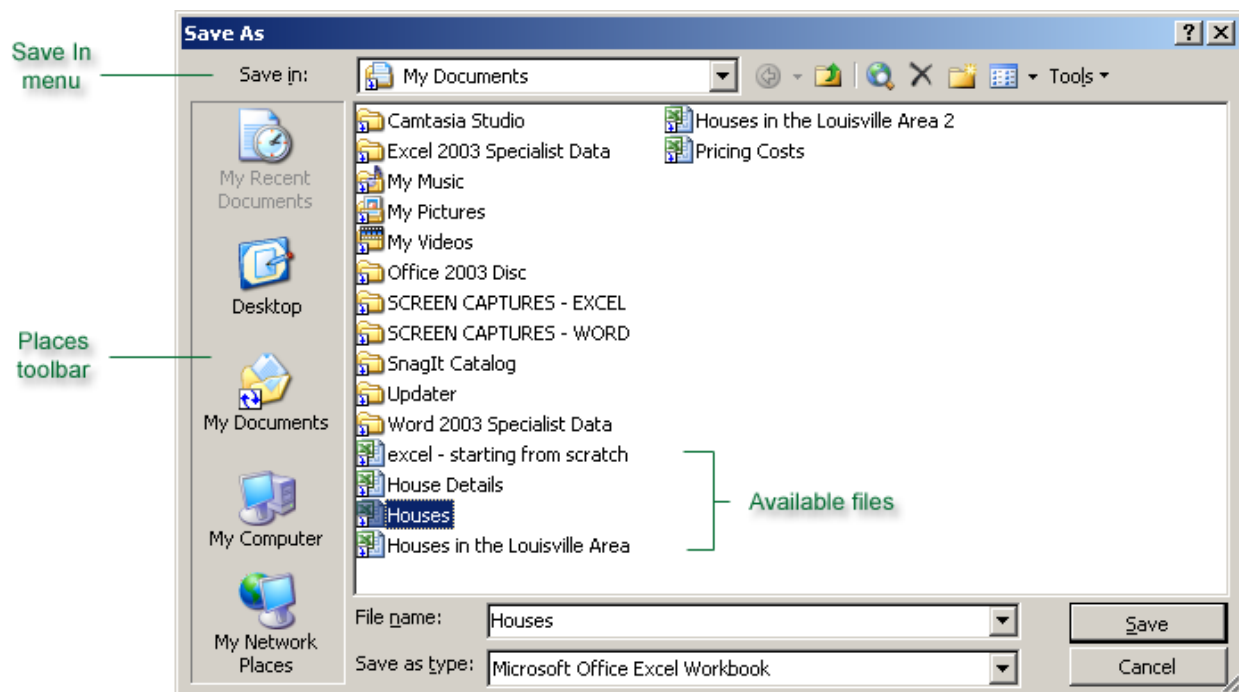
Save In menu

Save As

?

Save in:

My Documents

Tools

Places toolbar

My Recent Documents

Desktop

My Documents

My Computer

My Network Places

Camtasia Studio
Excel 2003 Specialist Data
My Music
My Pictures
My Videos
Office 2003 Disc
SCREEN CAPTURES - EXCEL
SCREEN CAPTURES - WORD
SnagIt Catalog
Updater
Word 2003 Specialist Data
excel - starting from scratch
House Details
Houses
Houses in the Louisville Area

Houses in the Louisville Area 2
Pricing Costs

Available files

File name: Houses

Save as type: Microsoft Office Excel Workbook

Save

Cancel